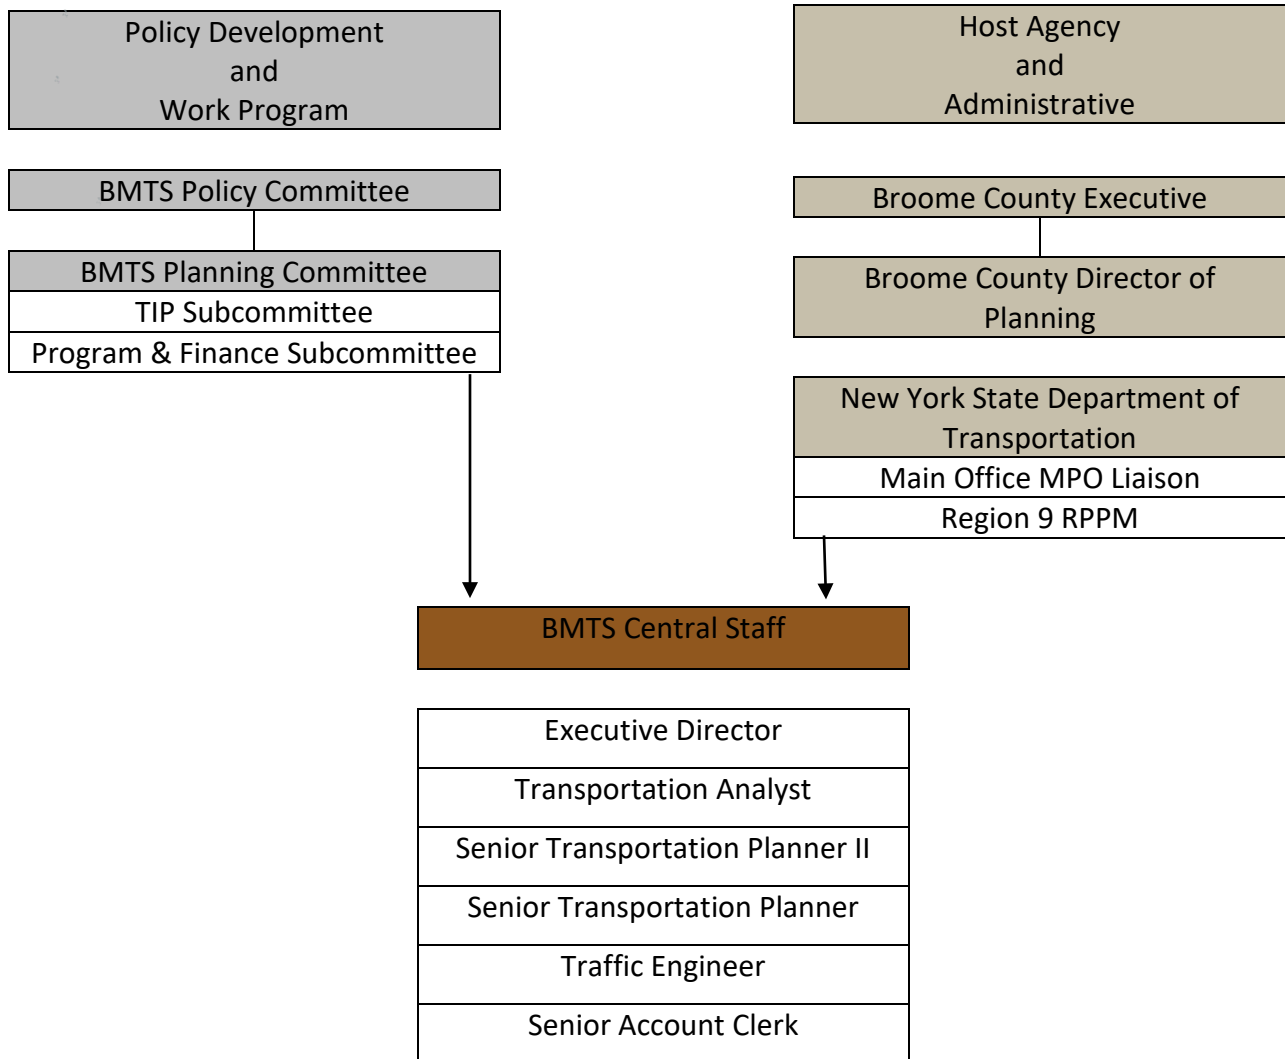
Policy Development
and
Work Program

Host Agency
and
Administrative

BMTS Policy Committee

BMTS Planning Committee

TIP Subcommittee

Program & Finance Subcommittee

Broome County Executive

Broome County Director of Planning

New York State Department of Transportation

Main Office MPO Liaison

Region 9 RPPM

BMTS Central Staff

Executive Director

Transportation Analyst

Senior Transportation Planner II

Senior Transportation Planner

Traffic Engineer

Senior Account Clerk